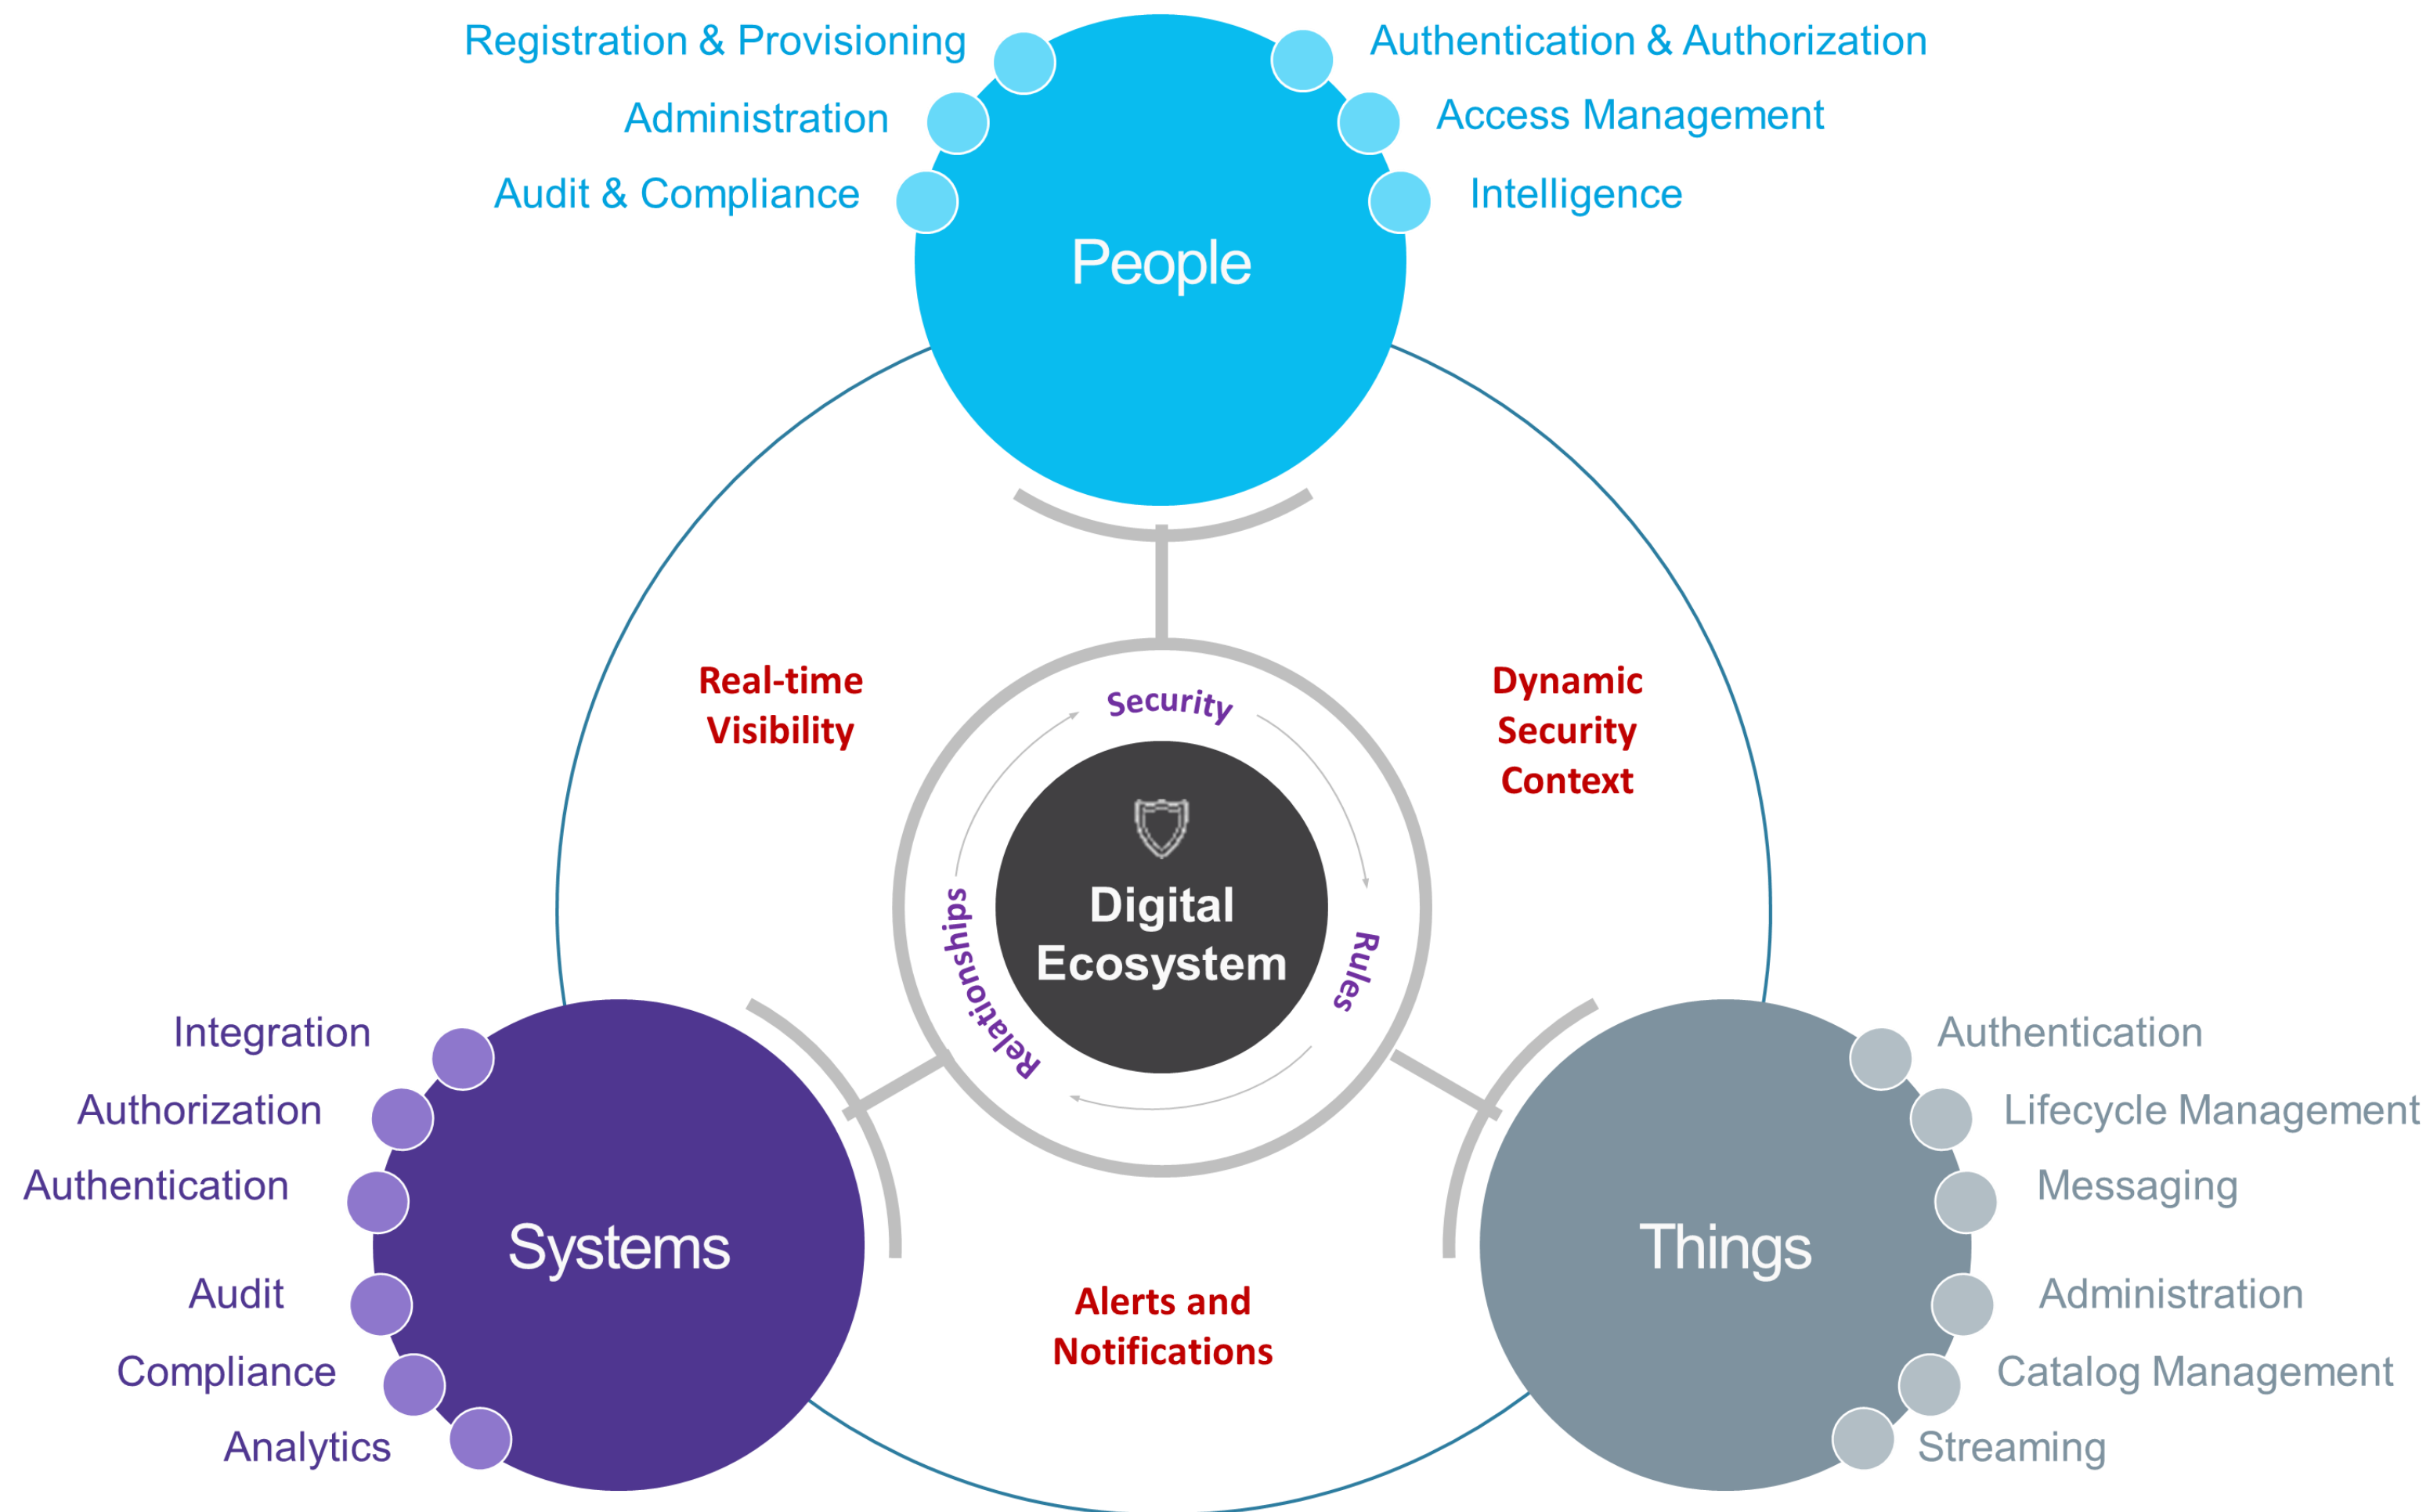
Registration & Provisioning
Administration
Audit & Compliance

Authentication & Authorization
Access Management
Intelligence

People

Real-time Visibility

Dynamic Security Context

Security

Rules

Relationships

Digital Ecosystem

Integration
Authorization
Authentication
Audit
Compliance
Analytics

Systems

Alerts and Notifications

Things

Authentication
Lifecycle Management
Messaging
Administration
Catalog Management
Streaming